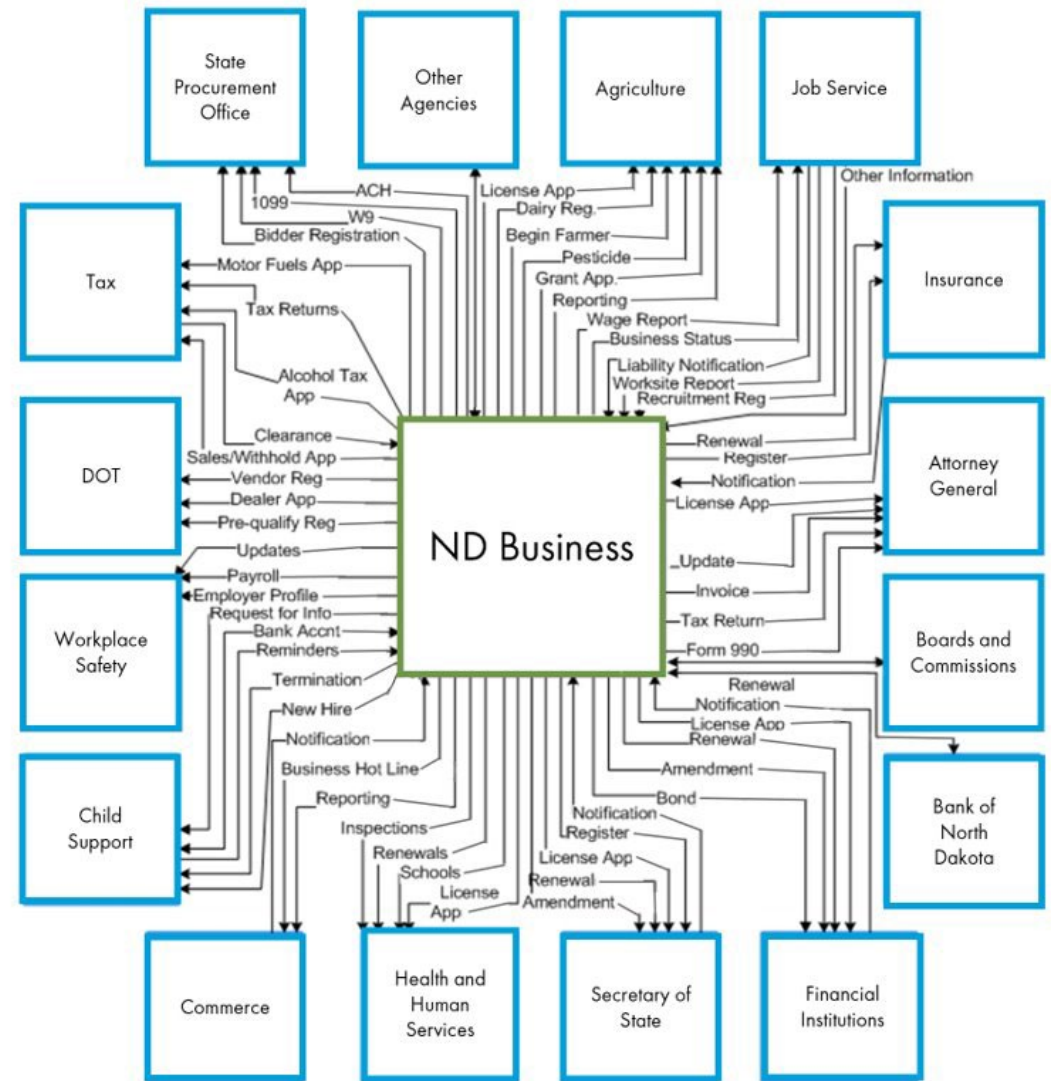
State Procurement Office

Other Agencies

Agriculture

Job Service

Tax

Insurance

DOT

Attorney General

Workplace Safety

Boards and Commissions

Child Support

Bank of North Dakota

Commerce

Health and Human Services

Secretary of State

Financial Institutions

ND Business

ACH
1099
W9
Bidder Registration
Motor Fuels App
Tax Returns
Alcohol Tax App
Clearance
Sales/Withhold App
Vendor Reg
Dealer App
Pre-qualify Reg
Updates
Payroll
Employer Profile
Request for Info
Bank Accnt
Reminders
Termination
New Hire
Notification
Business Hot Line
Reporting
Inspections
Renewals
Schools
License App
License App
Dairy Reg.
Begin Farmer
Pesticide
Grant App.
Reporting
Wage Report
Business Status
Liability Notification
Worksite Report
Recruitment Reg
Other Information
Renewal
Register
Notification
License App
Update
Invoice
Tax Return
Form 990
Renewal
Notification
License App
Renewal
Amendment
Bond
Notification
Register
License App
Renewal
Amendment